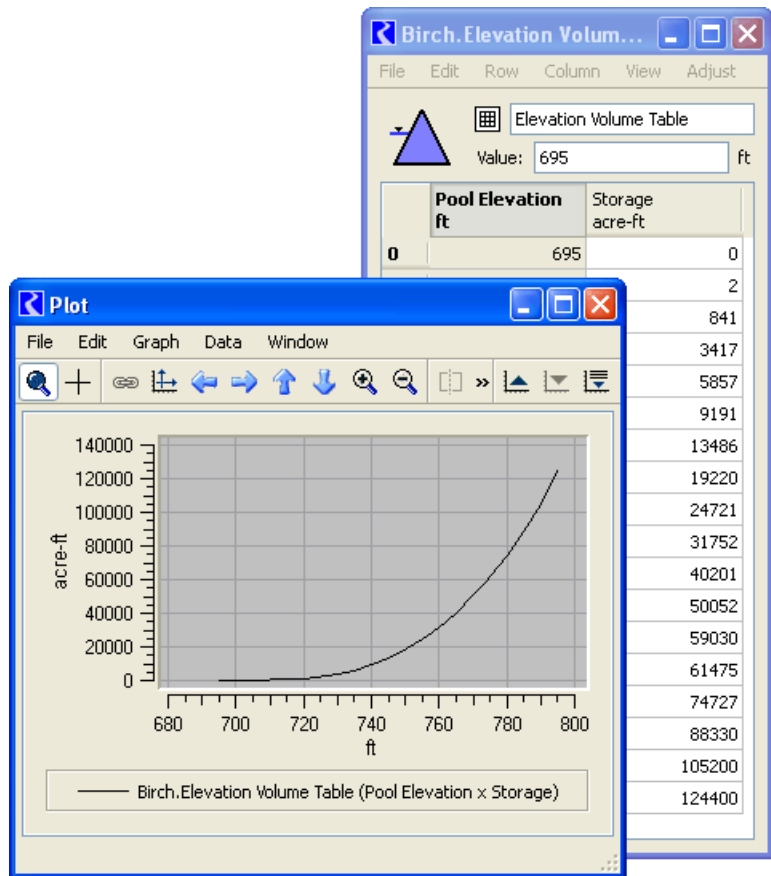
Birch.Elevation Volum...

File Edit Row Column View Adjust

Elevation Volume Table

Value: 695 ft

| | Pool Elevation ft | Storage acre-ft |
|---|---|---|
| 0 | 695 | 0 |
| | | 2 |
| | | 841 |
| | | 3417 |
| | | 5857 |
| | | 9191 |
| | | 13486 |
| | | 19220 |
| | | 24721 |
| | | 31752 |
| | | 40201 |
| | | 50052 |
| | | 59030 |
| | | 61475 |
| | | 74727 |
| | | 88330 |
| | | 105200 |
| | | 124400 |

Plot

File Edit Graph Data Window

»

140000
120000
100000
80000
60000
40000
20000
0

acre-ft

680 700 720 740 760 780 800

ft

Birch.Elevation Volume Table (Pool Elevation x Storage)